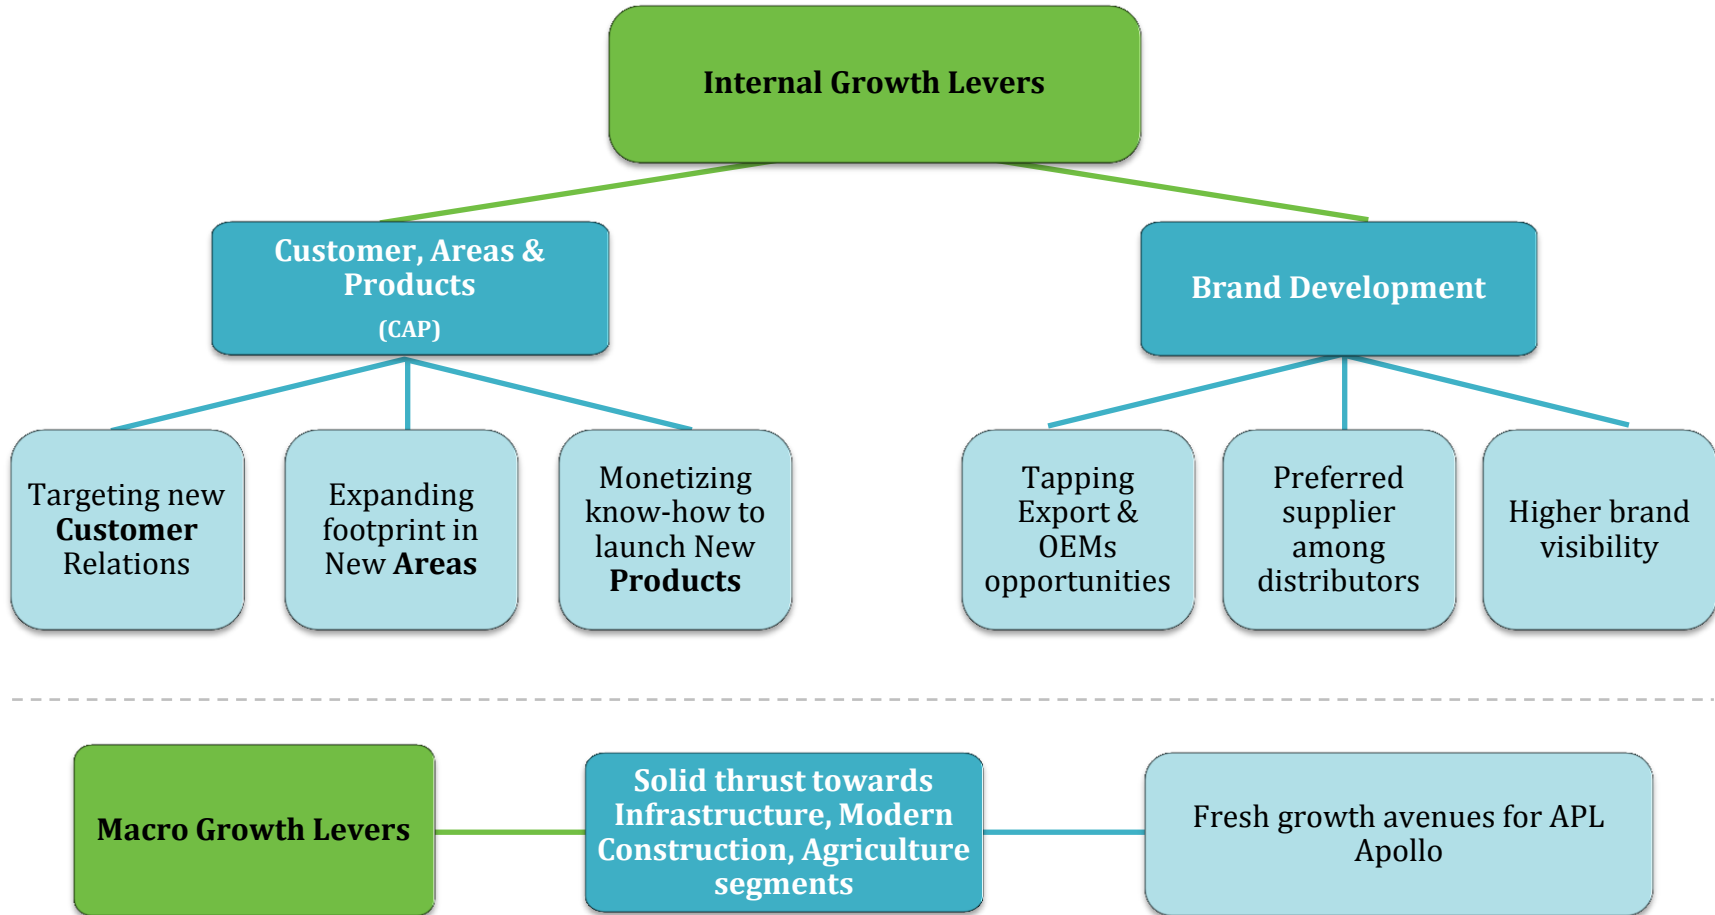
Internal Growth Levers

Customer, Areas & Products (CAP)

Brand Development

Targeting new Customer Relations

Expanding footprint in New Areas

Monetizing know-how to launch New Products

Tapping Export & OEMs opportunities

Preferred supplier among distributors

Higher brand visibility

Macro Growth Levers

Solid thrust towards Infrastructure, Modern Construction, Agriculture segments

Fresh growth avenues for APL Apollo